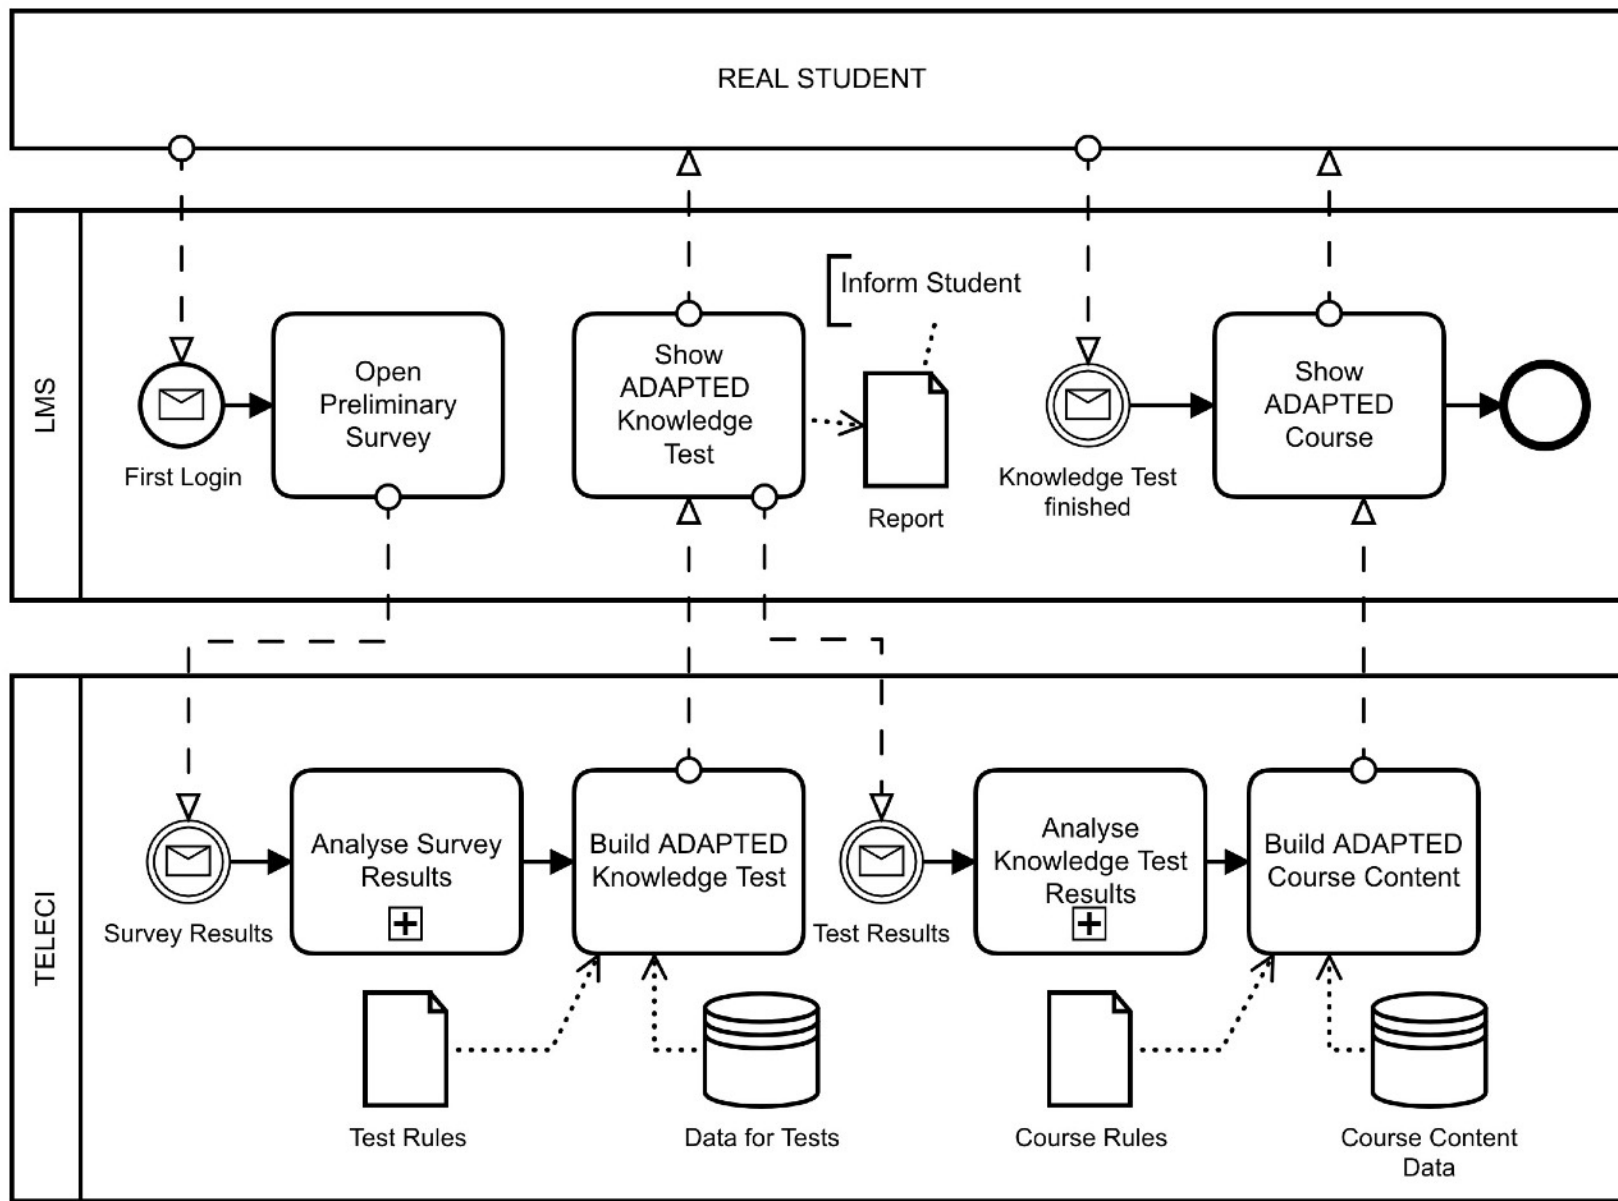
REAL STUDENT

LMS

Inform Student

First Login

Open Preliminary Survey

Show ADAPTED Knowledge Test

Report

Knowledge Test finished

Show ADAPTED Course

TELECI

Survey Results

Analyse Survey Results

Build ADAPTED Knowledge Test

Test Results

Analyse Knowledge Test Results

Build ADAPTED Course Content

Test Rules

Data for Tests

Course Rules

Course Content Data